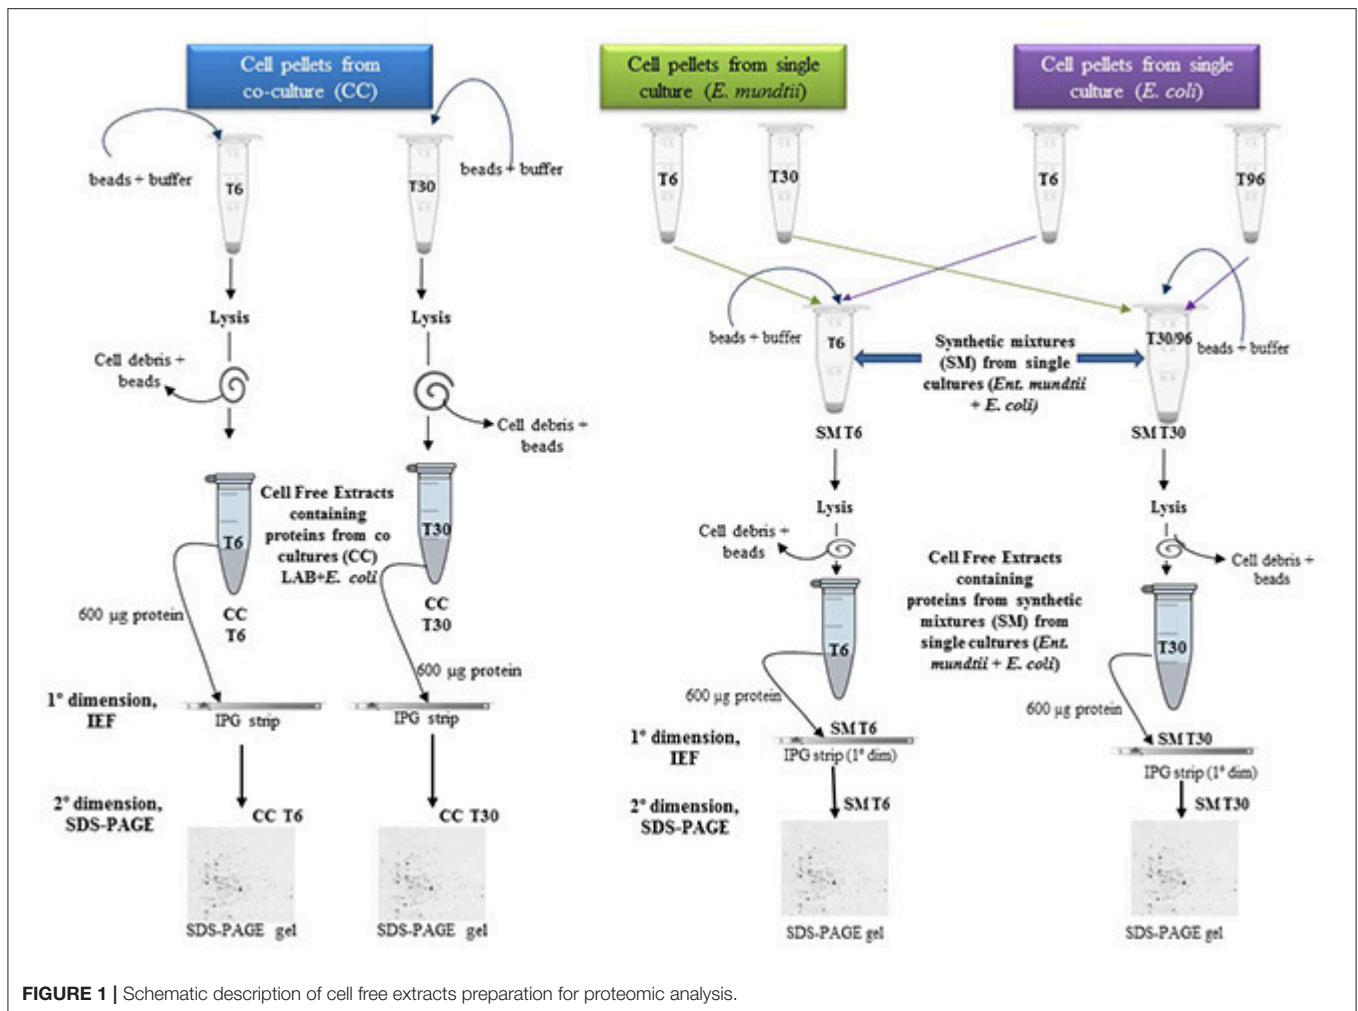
Cell pellets from co-culture (CC)

Cell pellets from single culture (E. mundtii)

Cell pellets from single culture (E. coli)

beads + buffer

T6

T30

beads + buffer

T6

T30

T6

T96

Lysis

Lysis

Cell debris + beads

Cell debris + beads

beads + buffer

T6

Synthetic mixtures (SM) from single cultures (Ent. mundtii + E. coli)

T30/96

beads + buffer

SM T6

SM T30

Cell Free Extracts containing proteins from co cultures (CC) LAB+E. coli

T6

T30

600 µg protein

CC T6

CC T30

600 µg protein

1° dimension, IEF

IPG strip

IPG strip

2° dimension, SDS-PAGE

CC T6

CC T30

SDS-PAGE gel

SDS-PAGE gel

Lysis

Lysis

Cell debris + beads

Cell debris + beads

Cell Free Extracts containing proteins from synthetic mixtures (SM) from single cultures (Ent. mundtii + E. coli)

T6

T30

600 µg protein

600 µg protein

SM T6

SM T30

1° dimension, IEF

IPG strip (1° dim)

IPG strip (1° dim)

2° dimension, SDS-PAGE

SM T6

SM T30

SDS-PAGE gel

SDS-PAGE gel

FIGURE 1 | Schematic description of cell free extracts preparation for proteomic analysis.